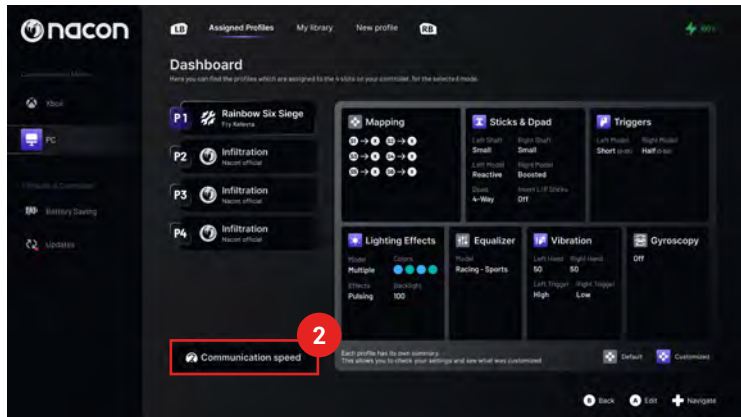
nacon

LB Assigned Profiles My library New profile RB

Communication Mode

Xbox

PC

Firmware & Controller

Battery Saving

Updates

Dashboard
Here you can find the profiles which are assigned to the 4 slots on your controller, for the selected mode.

P1 Rainbow Six Siege
Fry Kelevra

P2 Infiltration
Nacon official

P3 Infiltration
Nacon official

P4 Infiltration
Nacon official

Mapping

Sticks & Dpad
Left Shaft Small
Right Shaft Small
Left Model Reactive
Right Model Boosted
Dpad 4-Way
Invert L/R Sticks Off

Triggers
Left Model Short
Right Model Half

Lighting Effects
Model Multiple
Colors
Effects Pulsing
Backlight 100

Equalizer
Model Racing - Sports

Vibration
Left Hand 50
Right Hand 50
Left Trigger High
Right Trigger Low

Gyroscopy
Off

2

Communication speed

Each profile has its own summary.
This allows you to check your settings and see what was customized

Default Customized

Back Edit Navigate